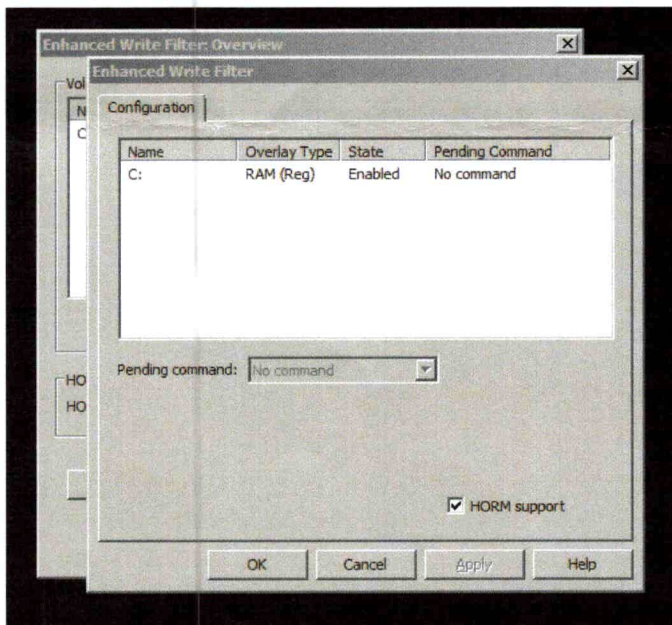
Enhanced Write Filter: Overview

Vol

N

C

HO

HO

Enhanced Write Filter

Configuration

| Name | Overlay Type | State | Pending Command |
|---|---|---|---|
| C: | RAM (Reg) | Enabled | No command |

Pending command: No command

HORM support

OK Cancel Apply Help